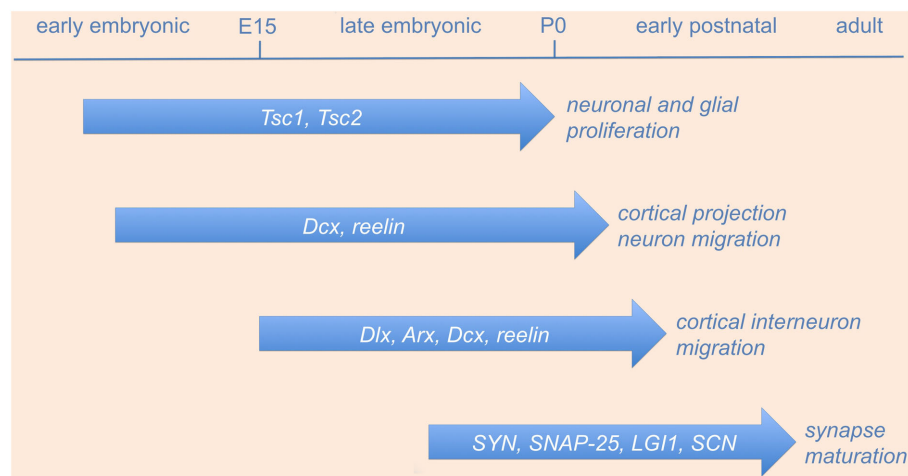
early embryonic E15 late embryonic P0 early postnatal adult

Tsc1, Tsc2 neuronal and glial proliferation

Dcx, reelin cortical projection neuron migration

Dlx, Arx, Dcx, reelin cortical interneuron migration

SYN, SNAP-25, LGI1, SCN synapse maturation